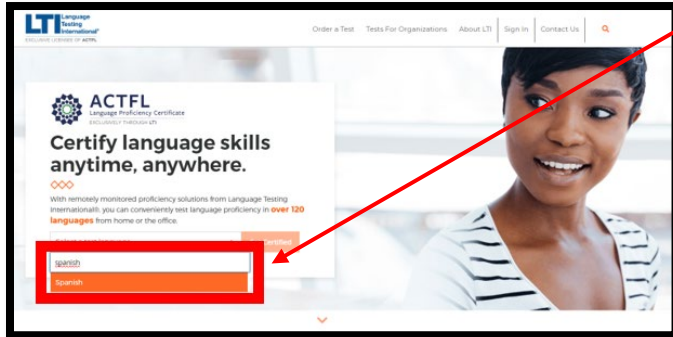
LTI Language Testing International®
EXCLUSIVE LICENSEE OF ACTFL

Order a Test | Tests For Organizations | About LTI | Sign In | Contact Us

ACTFL
Language Proficiency Certificate
EXCLUSIVELY THROUGH LTI

Certify language skills anytime, anywhere.

With remotely monitored proficiency solutions from Language Testing International®, you can conveniently test language proficiency in over 120 languages from home or the office.

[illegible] Certified

spanish

Spanish